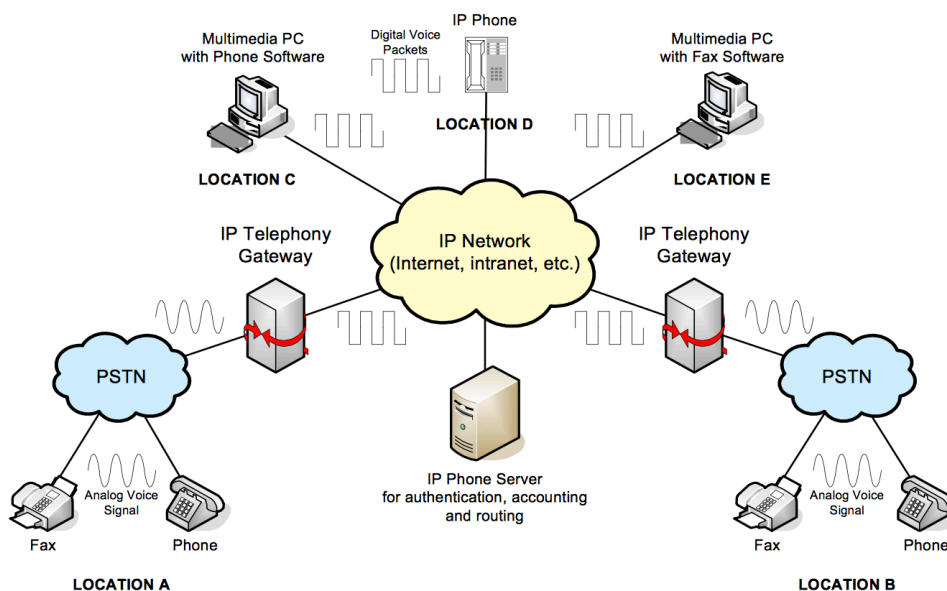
Multimedia PC with Phone Software

Digital Voice Packets

IP Phone

Multimedia PC with Fax Software

LOCATION D

LOCATION C

LOCATION E

IP Telephony Gateway

IP Network (Internet, intranet, etc.)

IP Telephony Gateway

PSTN

PSTN

Analog Voice Signal

Fax

Phone

IP Phone Server for authentication, accounting and routing

Analog Voice Signal

Fax

Phone

LOCATION A

LOCATION B